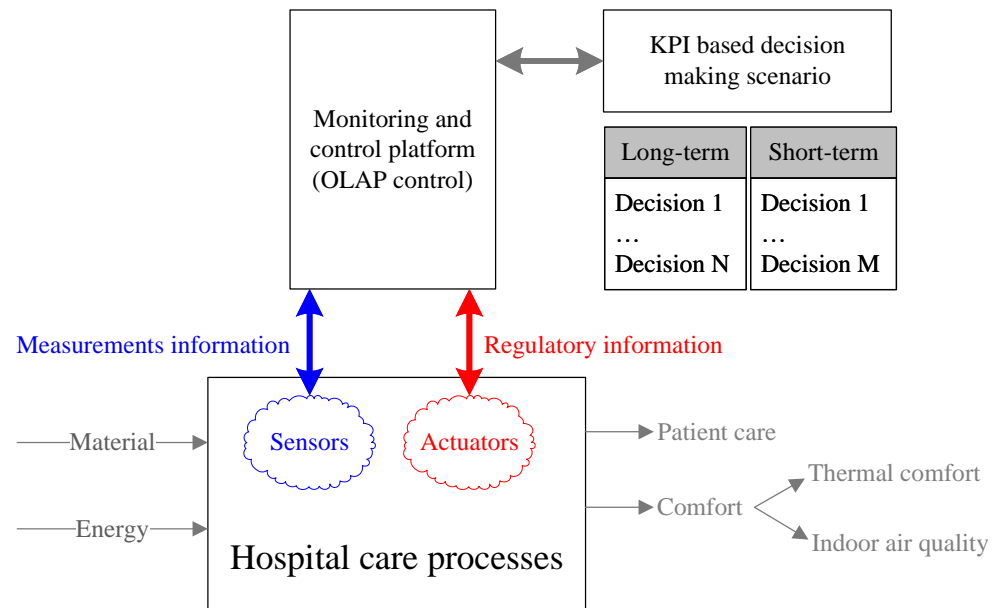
Monitoring and control platform (OLAP control)

KPI based decision making scenario

| Long-term | Short-term |
|---|---|
| Decision 1 … Decision N | Decision 1 … Decision M |

Measurements information

Regulatory information

Material

Energy

Sensors

Actuators

Hospital care processes

Patient care

Comfort

Thermal comfort

Indoor air quality